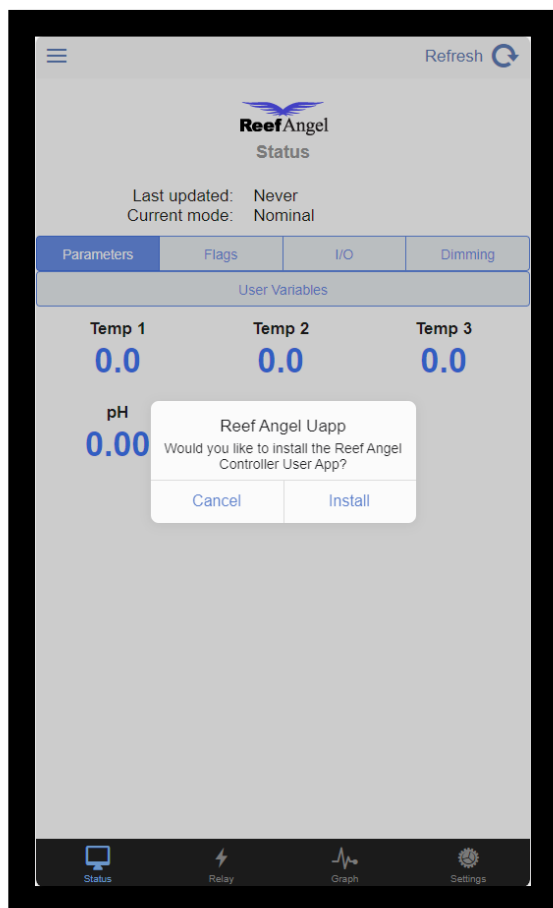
Refresh

ReefAngel
Status

Last updated: Never
Current mode: Nominal

| Parameters | Flags | I/O | Dimming |
|---|---|---|---|

User Variables

Temp 1
0.0

Temp 2
0.0

Temp 3
0.0

pH
0.00

Reef Angel Uapp
Would you like to install the Reef Angel Controller User App?

Cancel Install

Status Relay Graph Settings